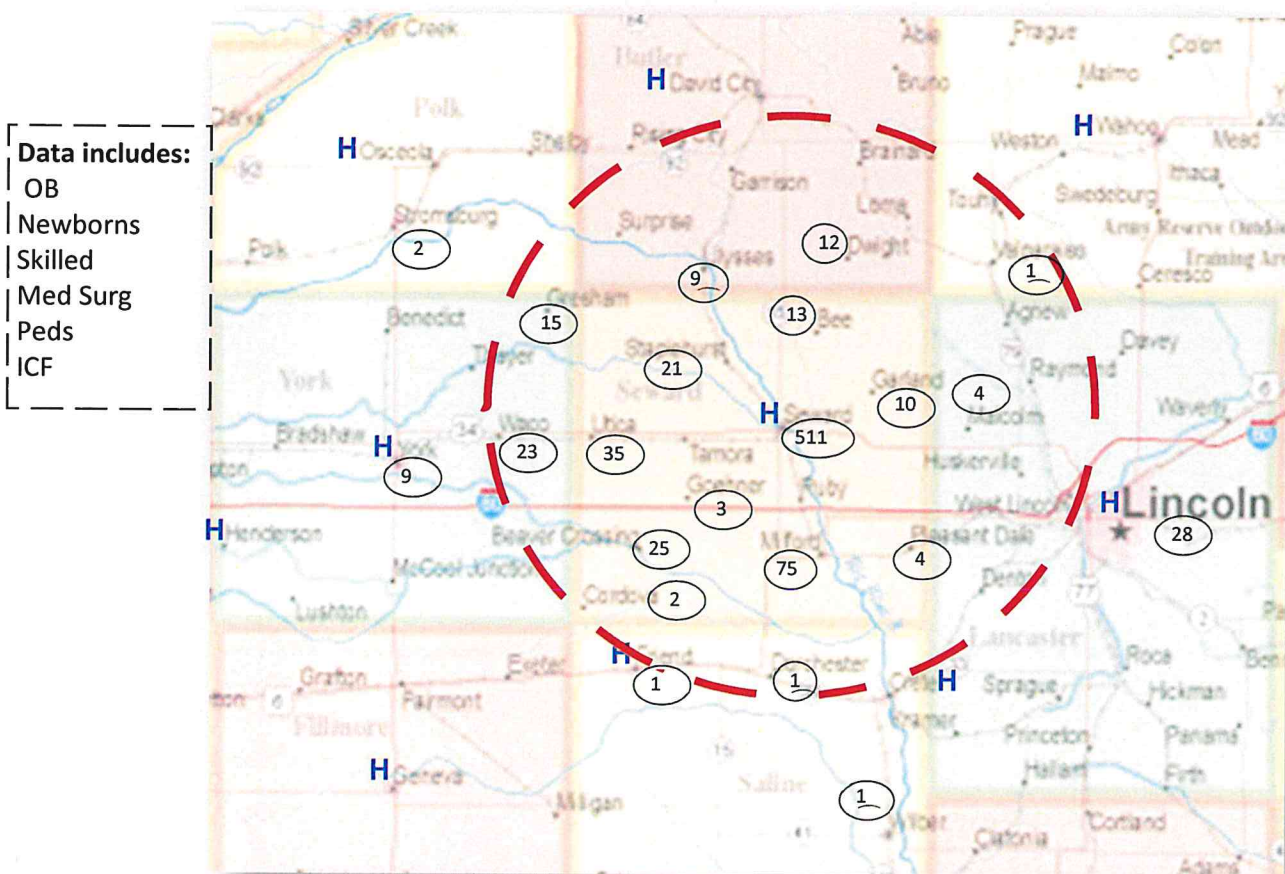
Data includes:
OB
Newborns
Skilled
Med Surg
Peds
ICF

Silver Creek
Butler
Abie
Prague
Colon
H David City
Bruno
Malmo
Polk
Rising City
H Wahoo
Mead
H Osceola
Shelby
Brainard
Weston
Garrison
Ithaca
Swedeburg
Surprise
Loma
Stromsburg
Dwight
Ulysses
12
Valparaiso
Ceresco
2
1
Polk
9
Gresham
13
Bee
Agnew
15
Benedict
Davey
Staplehurst
Raymond
Seward
21
Garland
4
York
10
Malcolm
H Seward
Waverly
Waco
Utica
511
Bradshaw
H York
23
35
Tamora
Ruby
Huskerville
9
Goehner
3
West Lincoln
H Lincoln
28
H Henderson
Beaver Crossing
Milford
Pleasant Dale
25
4
McCool Junction
75
Denton
Cordova
2
Lushton
Lancaster
H Friend
Dorchester
Roca
Exeter
1
1
H
Grafton
Sprague
Hickman
Fairmont
Crete
Fillmore
Princeton
Panama
Hallam
Firth
H Geneva
Saline
Milligan
1
Wilber
Clatonia
Cortland
Adams